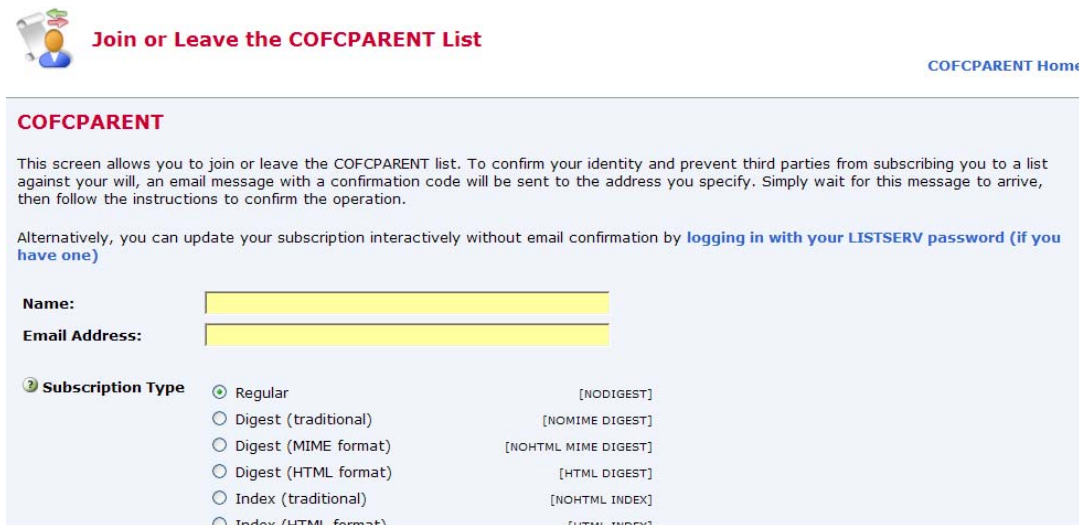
Join or Leave the COFCPARENT List

COFCPARENT Hom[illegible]

COFCPARENT

This screen allows you to join or leave the COFCPARENT list. To confirm your identity and prevent third parties from subscribing you to a list against your will, an email message with a confirmation code will be sent to the address you specify. Simply wait for this message to arrive, then follow the instructions to confirm the operation.

Alternatively, you can update your subscription interactively without email confirmation by logging in with your LISTSERV password (if you have one)

Name:

Email Address:

Subscription Type

Regular [NODIGEST]

Digest (traditional) [NOMIME DIGEST]

Digest (MIME format) [NOHTML MIME DIGEST]

Digest (HTML format) [HTML DIGEST]

Index (traditional) [NOHTML INDEX]

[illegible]